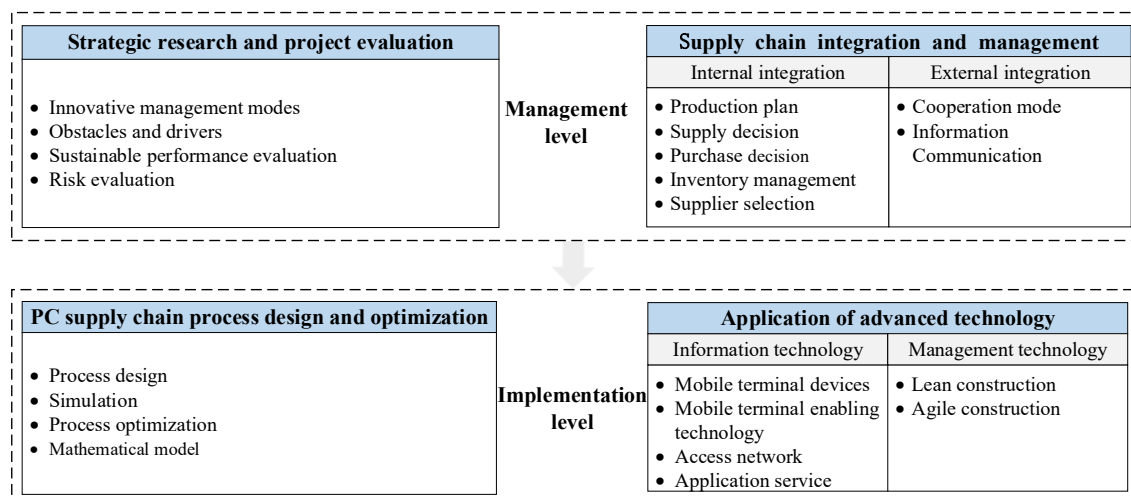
Strategic research and project evaluation

- Innovative management modes
- Obstacles and drivers
- Sustainable performance evaluation
- Risk evaluation

Management level

Supply chain integration and management

| Internal integration | External integration |
|---|---|
| • Production plan<br>• Supply decision<br>• Purchase decision<br>• Inventory management<br>• Supplier selection | • Cooperation mode<br>• Information Communication |

PC supply chain process design and optimization

- Process design
- Simulation
- Process optimization
- Mathematical model

Implementation level

Application of advanced technology

| Information technology | Management technology |
|---|---|
| • Mobile terminal devices<br>• Mobile terminal enabling technology<br>• Access network<br>• Application service | • Lean construction<br>• Agile construction |